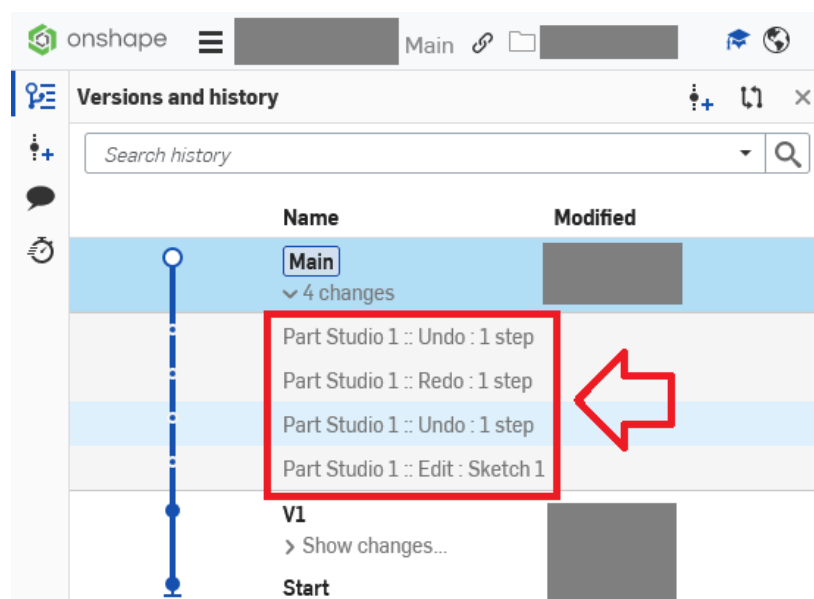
onshape Main

Versions and history

Search history

| Name | Modified |
|---|---|
| Main ⌄ 4 changes | |
| Part Studio 1 :: Undo : 1 step | |
| Part Studio 1 :: Redo : 1 step | |
| Part Studio 1 :: Undo : 1 step | |
| Part Studio 1 :: Edit : Sketch 1 | |
| V1 › Show changes... | |
| Start | |